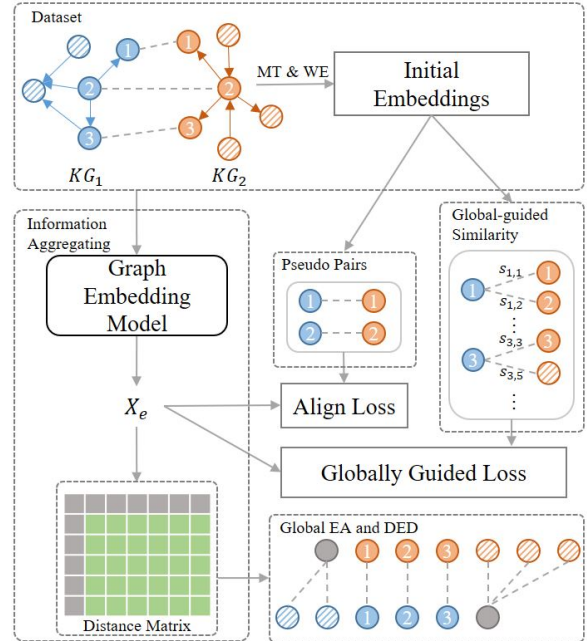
Dataset

1
2
3
1
2
3
$KG_1$
$KG_2$

MT & WE

Initial Embeddings

Information Aggregating

Graph Embedding Model

$X_e$

Pseudo Pairs

1
1
2
2

Global-guided Similarity

1
$s_{1,1}$
1
$s_{1,2}$
2
⋮
3
$s_{3,3}$
3
$s_{3,5}$
⋮

Align Loss

Globally Guided Loss

Distance Matrix

Global EA and DED

1
2
3
1
2
3